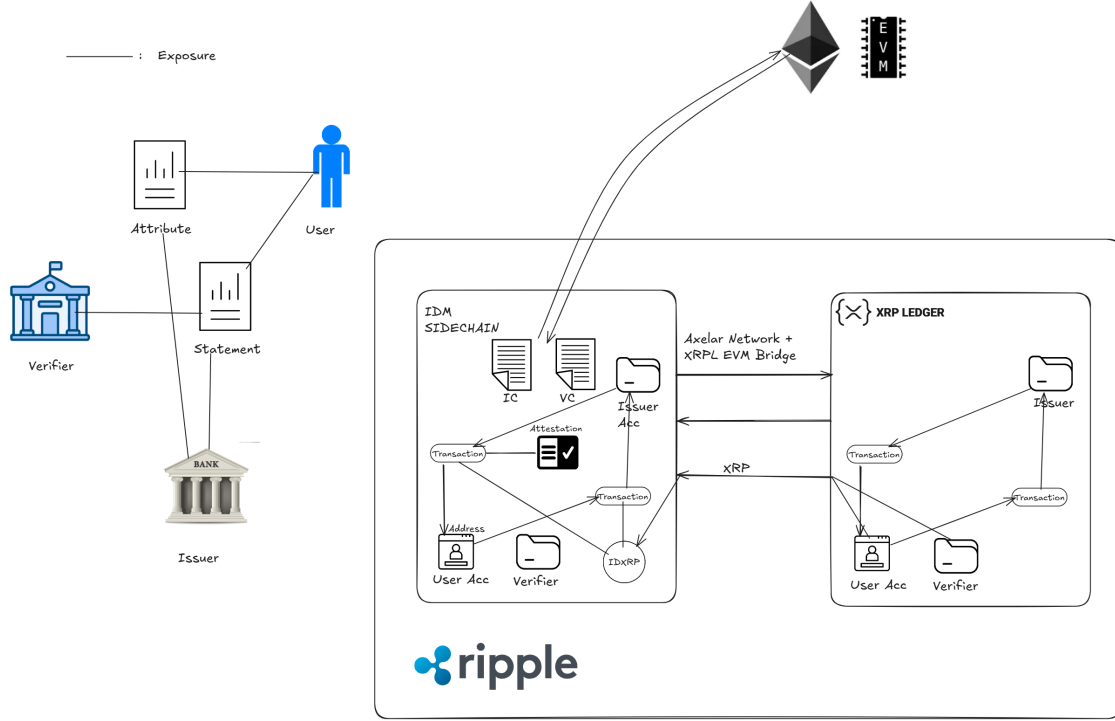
: Exposure

Attribute

User

Verifier

Statement

BANK

Issuer

E
V
M

IDM SIDECHAIN

IC

VC

Issuer Acc

Attestation

Transaction

Transaction

Address

User Acc

Verifier

IDxRP

Axelar Network + XRPL EVM Bridge

xRP

XRP LEDGER

Issuer

Transaction

Transaction

User Acc

Verifier

ripple